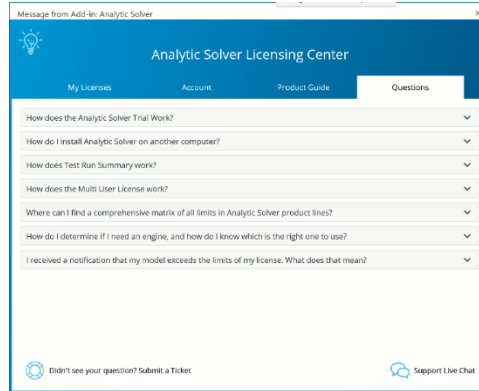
Message from Add-in: Analytic Solver

×

Analytic Solver Licensing Center

My Licenses

Account

Product Guide

Questions

How does the Analytic Solver Trial Work?

How do I install Analytic Solver on another computer?

How does Test Run Summary work?

How does the Multi User License work?

Where can I find a comprehensive matrix of all limits in Analytic Solver product lines?

How do I determine if I need an engine, and how do I know which is the right one to use?

I received a notification that my model exceeds the limits of my license. What does that mean?

Didn't see your question? Submit a Ticket

Support Live Chat